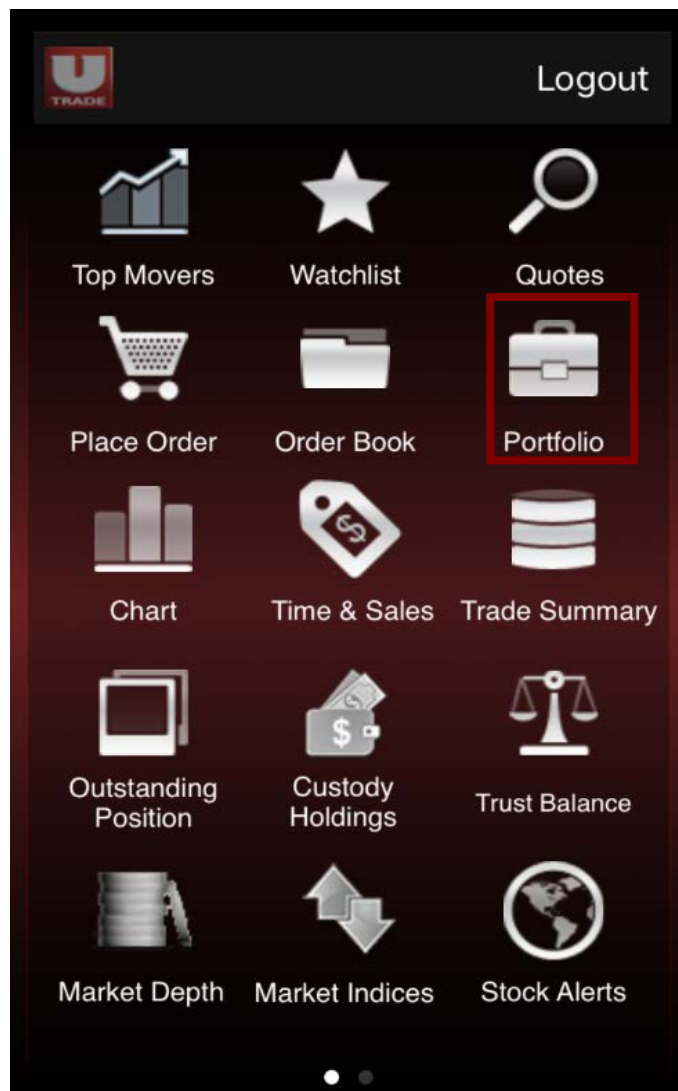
U TRADE

Logout

Top Movers

Watchlist

Quotes

Place Order

Order Book

Portfolio

Chart

Time & Sales

Trade Summary

Outstanding Position

Custody Holdings

Trust Balance

Market Depth

Market Indices

Stock Alerts